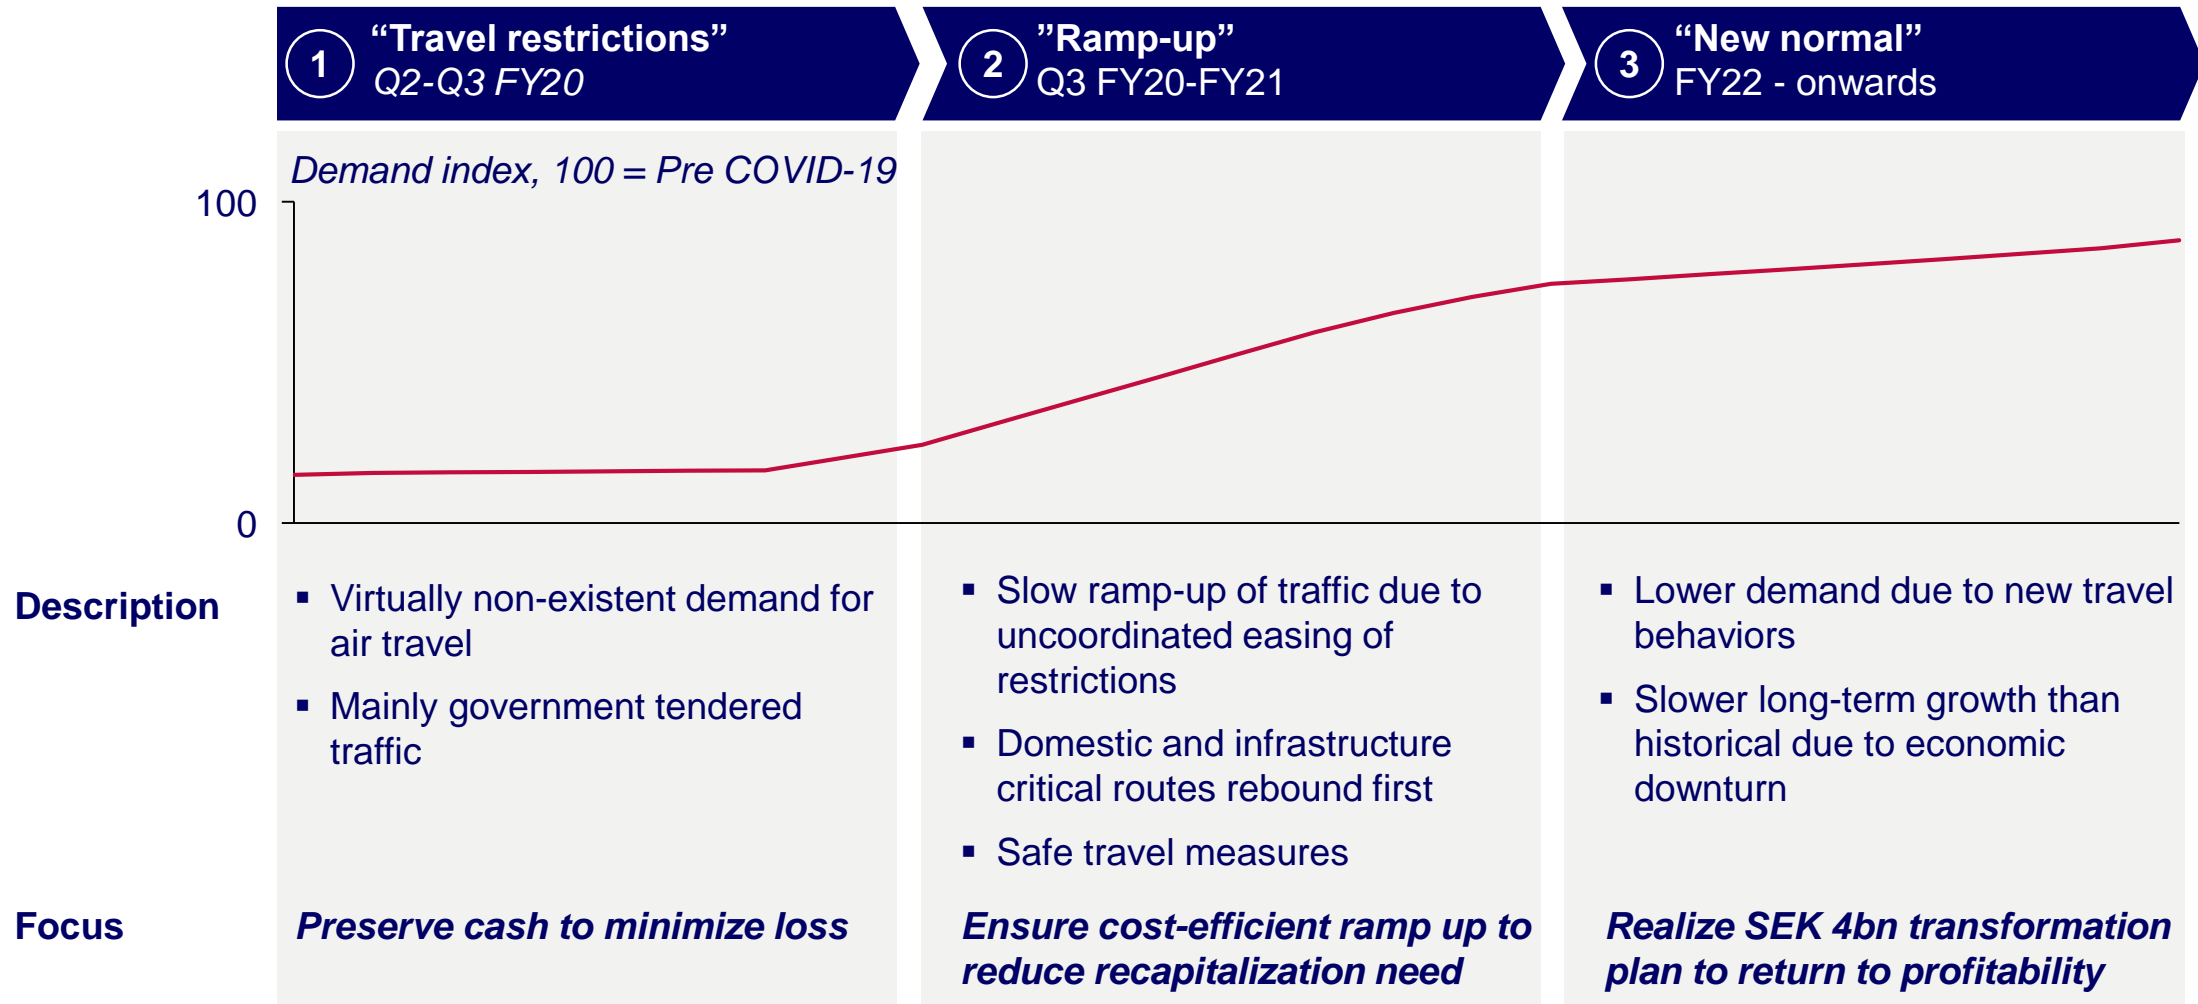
1 “Travel restrictions”
Q2-Q3 FY20

2 ”Ramp-up”
Q3 FY20-FY21

3 “New normal”
FY22 - onwards

Demand index, 100 = Pre COVID-19

100

0

Description

▪ Virtually non-existent demand for air travel
▪ Mainly government tendered traffic

▪ Slow ramp-up of traffic due to uncoordinated easing of restrictions
▪ Domestic and infrastructure critical routes rebound first
▪ Safe travel measures

▪ Lower demand due to new travel behaviors
▪ Slower long-term growth than historical due to economic downturn

Focus

Preserve cash to minimize loss

Ensure cost-efficient ramp up to reduce recapitalization need

Realize SEK 4bn transformation plan to return to profitability